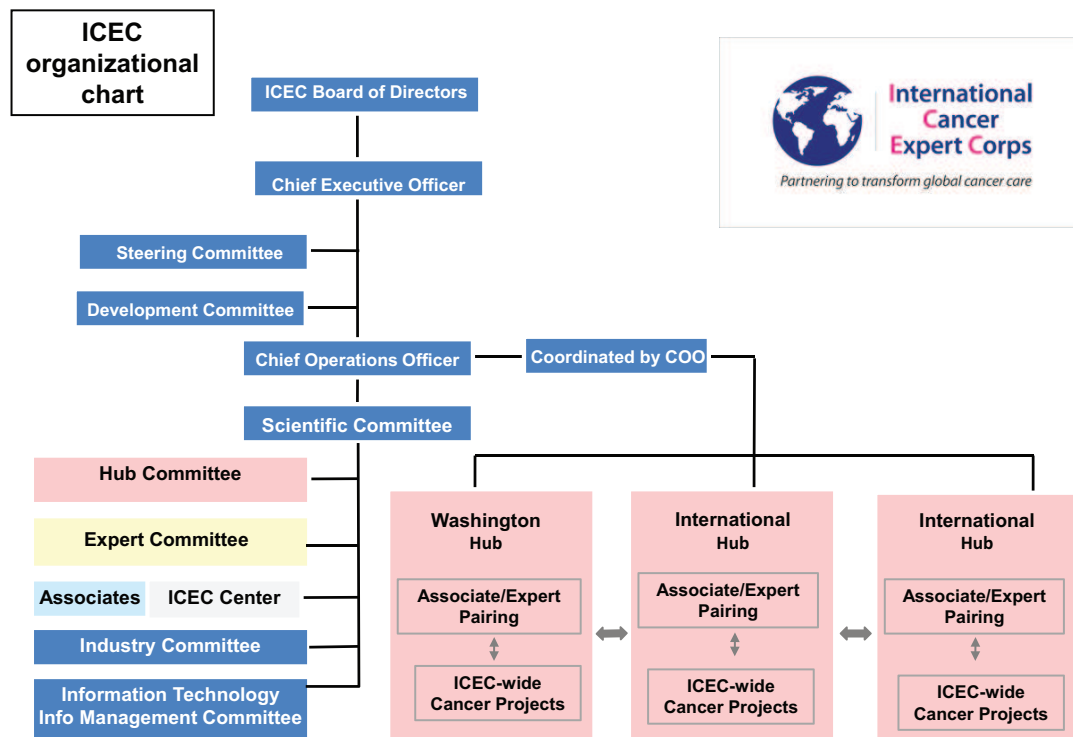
ICEC organizational chart

ICEC Board of Directors

Chief Executive Officer

Steering Committee

Development Committee

Chief Operations Officer

Coordinated by COO

Scientific Committee

Hub Committee

Expert Committee

Associates

ICEC Center

Industry Committee

Information Technology Info Management Committee

International Cancer Expert Corps

Partnering to transform global cancer care

Washington Hub

Associate/Expert Pairing

ICEC-wide Cancer Projects

International Hub

Associate/Expert Pairing

ICEC-wide Cancer Projects

International Hub

Associate/Expert Pairing

ICEC-wide Cancer Projects